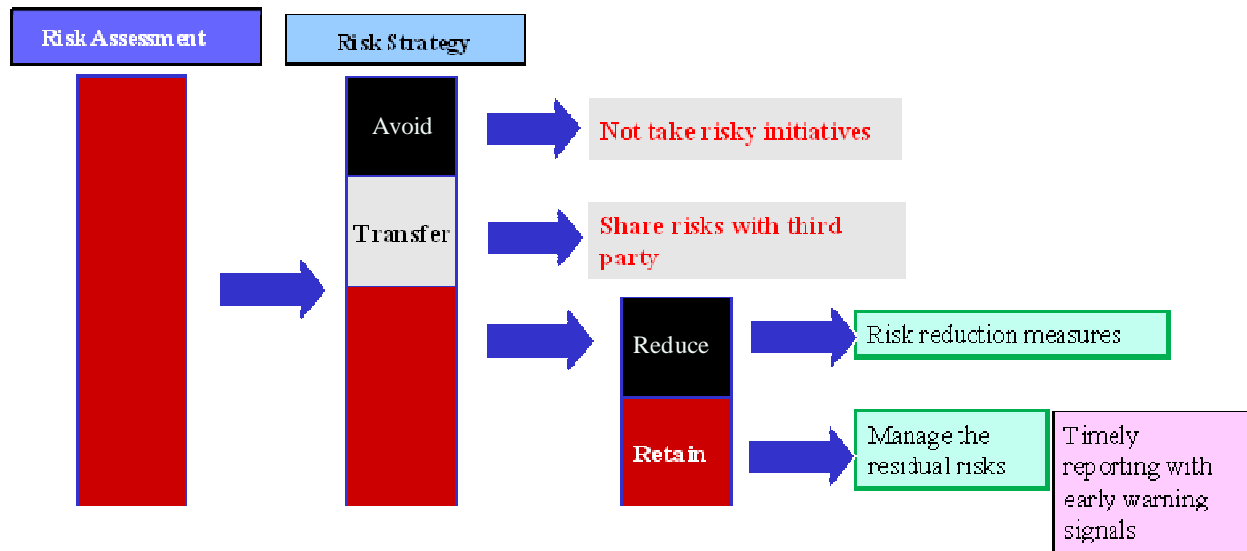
Risk Assessment

Risk Strategy

Avoid

Not take risky initiatives

Transfer

Share risks with third party

Reduce

Risk reduction measures

Retain

Manage the residual risks

Timely reporting with early warning signals